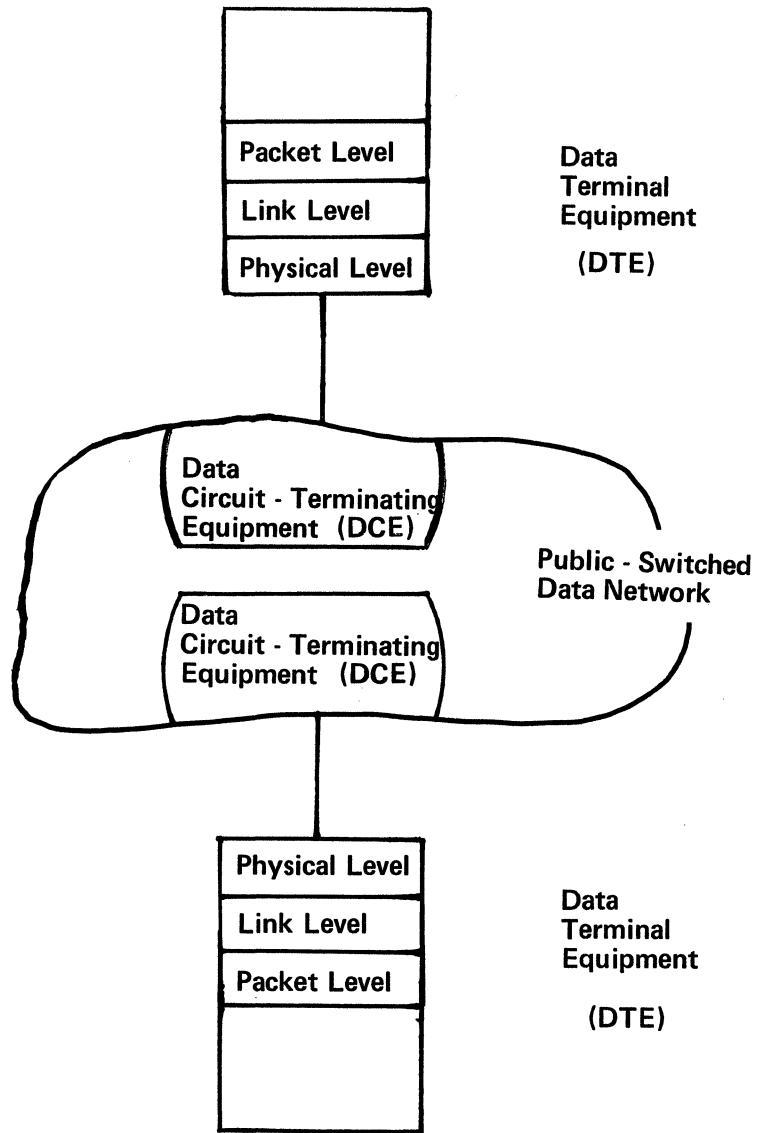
Packet Level
Link Level
Physical Level

Data
Terminal
Equipment
(DTE)

Data
Circuit - Terminating
Equipment (DCE)

Public - Switched
Data Network

Data
Circuit - Terminating
Equipment (DCE)

Physical Level
Link Level
Packet Level

Data
Terminal
Equipment
(DTE)